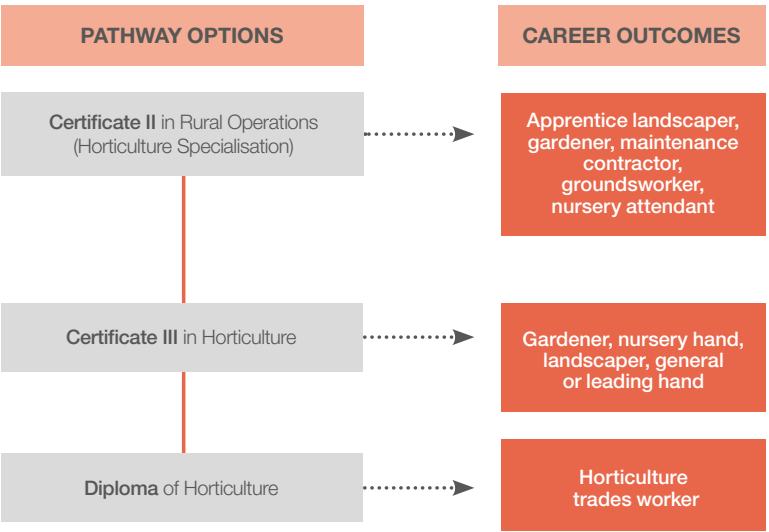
PATHWAY OPTIONS

CAREER OUTCOMES

Certificate II in Rural Operations (Horticulture Specialisation)

Apprentice landscaper, gardener, maintenance contractor, groundsworker, nursery attendant

Certificate III in Horticulture

Gardener, nursery hand, landscaper, general or leading hand

Diploma of Horticulture

Horticulture trades worker